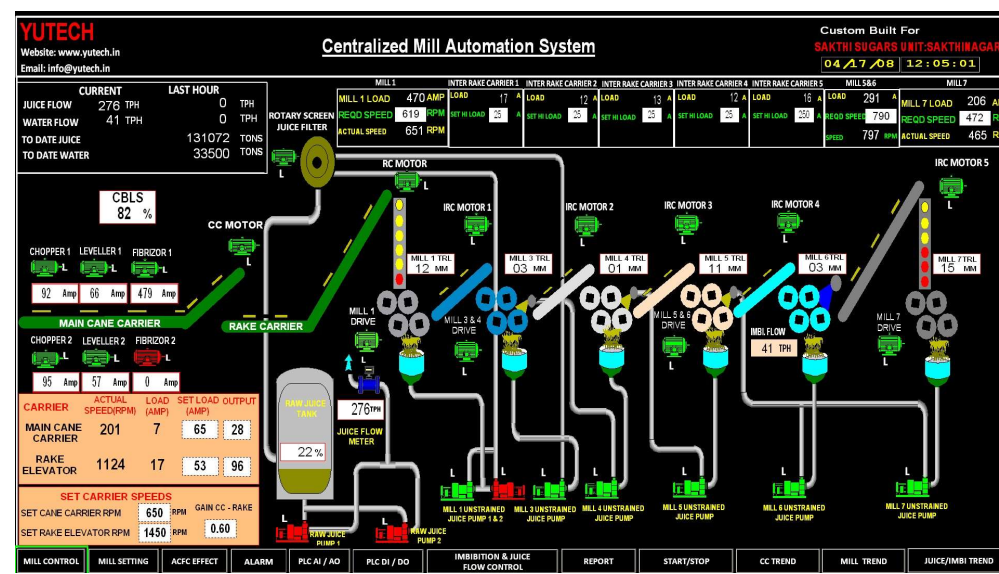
YUTECH
Website: www.yutech.in
Email: info@yutech.in

Centralized Mill Automation System

Custom Built For
SAKTHI SUGARS UNIT:SAKTHINAGAR
04/17/08 12:05:01

| | CURRENT | | LAST HOUR | |
|---|---|---|---|---|
| JUICE FLOW | 276 | TPH | 0 | TPH |
| WATER FLOW | 41 | TPH | 0 | TPH |
| TO DATE JUICE | | | 131072 | TONS |
| TO DATE WATER | | | 33500 | TONS |

ROTARY SCREEN JUICE FILTER
L

MILL 1
MILL 1 LOAD 470 AMP
REQD SPEED 619 RPM
ACTUAL SPEED 651 RPM

INTER RAKE CARRIER 1
LOAD 17 A
SET HI LOAD 25 A

INTER RAKE CARRIER 2
LOAD 12 A
SET HI LOAD 25 A

INTER RAKE CARRIER 3
LOAD 13 A
SET HI LOAD 25 A

INTER RAKE CARRIER 4
LOAD 12 A
SET HI LOAD 25 A

INTER RAKE CARRIER 5
LOAD 16 A
SET HI LOAD 250 A

MILL 5&6
LOAD 291 A
REQD SPEED 790
SPEED 797 RPM

MILL 7
MILL 7 LOAD 206 A
REQD SPEED 472 RPM
ACTUAL SPEED 465 RPM

CBLS
82 %

RC MOTOR
L
CC MOTOR
L

IRC MOTOR 1
IRC MOTOR 2
IRC MOTOR 3
IRC MOTOR 4
IRC MOTOR 5
L

MILL 1 TRL 12 MM
MILL 3 TRL 03 MM
MILL 4 TRL 01 MM
MILL 5 TRL 11 MM
MILL 6TRL 03 MM
MILL 7TRL 15 MM

CHOPPER 1 L
LEVELLER 1 L
FIBRIZOR 1 L
92 Amp
66 Amp
479 Amp

MAIN CANE CARRIER
RAKE CARRIER

CHOPPER 2 L
LEVELLER 2 L
FIBRIZOR 2 L
95 Amp
57 Amp
0 Amp

MILL 1 DRIVE
MILL 3 & 4 DRIVE
MILL 5 & 6 DRIVE
MILL 7 DRIVE

IMBI. FLOW
41 TPH

| CARRIER | ACTUAL SPEED(RPM) | LOAD (AMP) | SET LOAD (AMP) | OUTPUT |
|---|---|---|---|---|
| MAIN CANE CARRIER | 201 | 7 | 65 | 28 |
| RAKE ELEVATOR | 1124 | 17 | 53 | 96 |

RAW JUICE TANK
22 %

276 TPH
JUICE FLOW METER

SET CARRIER SPEEDS
SET CANE CARRIER RPM 650 RPM
SET RAKE ELEVATOR RPM 1450 RPM
GAIN CC - RAKE
0.60

L
RAW JUICE PUMP 1
RAW JUICE PUMP 2
MILL 1 UNSTRAINED JUICE PUMP 1 & 2
MILL 3 UNSTRAINED JUICE PUMP
MILL 4 UNSTRAINED JUICE PUMP
MILL 5 UNSTRAINED JUICE PUMP
MILL 6 UNSTRAINED JUICE PUMP
MILL 7 UNSTRAINED JUICE PUMP

MILL CONTROL
MILL SETTING
ACFC EFFECT
ALARM
PLC AI / AO
PLC DI / DO
IMBIBITION & JUICE FLOW CONTROL
REPORT
START/STOP
CC TREND
MILL TREND
JUICE/IMBI TREND